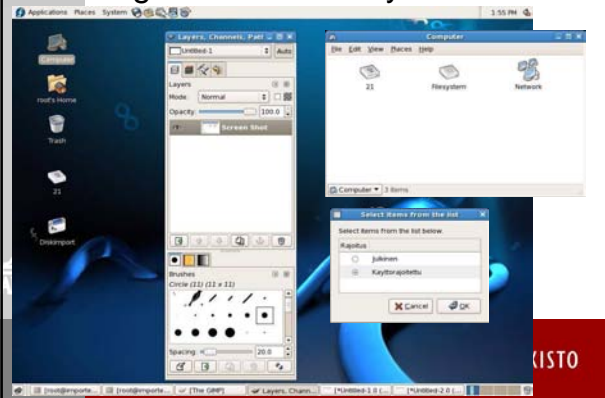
Applications Places System
1:55 PM

Computer
root's Home
Trash
21
DiskImport

Layers, Channels, Paths
Untitled-1
Auto
Layers
Mode: Normal
Opacity: 100.0
Screen Shot
Brushes
Circle (11) (11 x 11)
Spacing: 20.0

Computer
File Edit View Places Help
21
Filesystem
Network
Computer 3 items

Select items from the list
Select items from the list below
Rajoitus
Julkinen
Kayttorajoitettu
Cancel
OK

[root@importe... [root@importe... [The GIMP] Layers, Chann... [*Untitled-1.0 (... [*Untitled-2.0 (...

KISTO